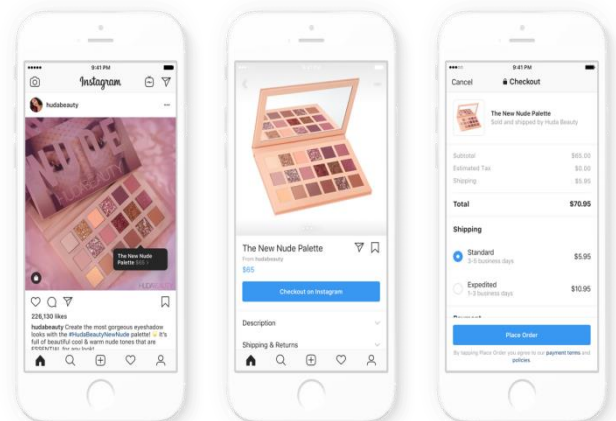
9:41 PM

Instagram

hudabeauty

NUDE

HUDA BEAUTY

The New Nude Palette $65

226,130 likes

hudabeauty Create the most gorgeous eyeshadow looks with the #HudaBeautyNewNude palette 😍 It's full of beautiful cool & warm nude tones that are

9:41 PM

The New Nude Palette

From hudabeauty

$65

Checkout on Instagram

Description

Shipping & Returns

9:41 PM

Cancel

Checkout

The New Nude Palette

Sold and shipped by Huda Beauty

Subtotal $65.00

Estimated Tax $0.00

Shipping $5.95

Total $70.95

Shipping

Standard $5.95

3-5 business days

Expedited $10.95

1-3 business days

Place Order

By tapping Place Order, you agree to our payment terms and policies.